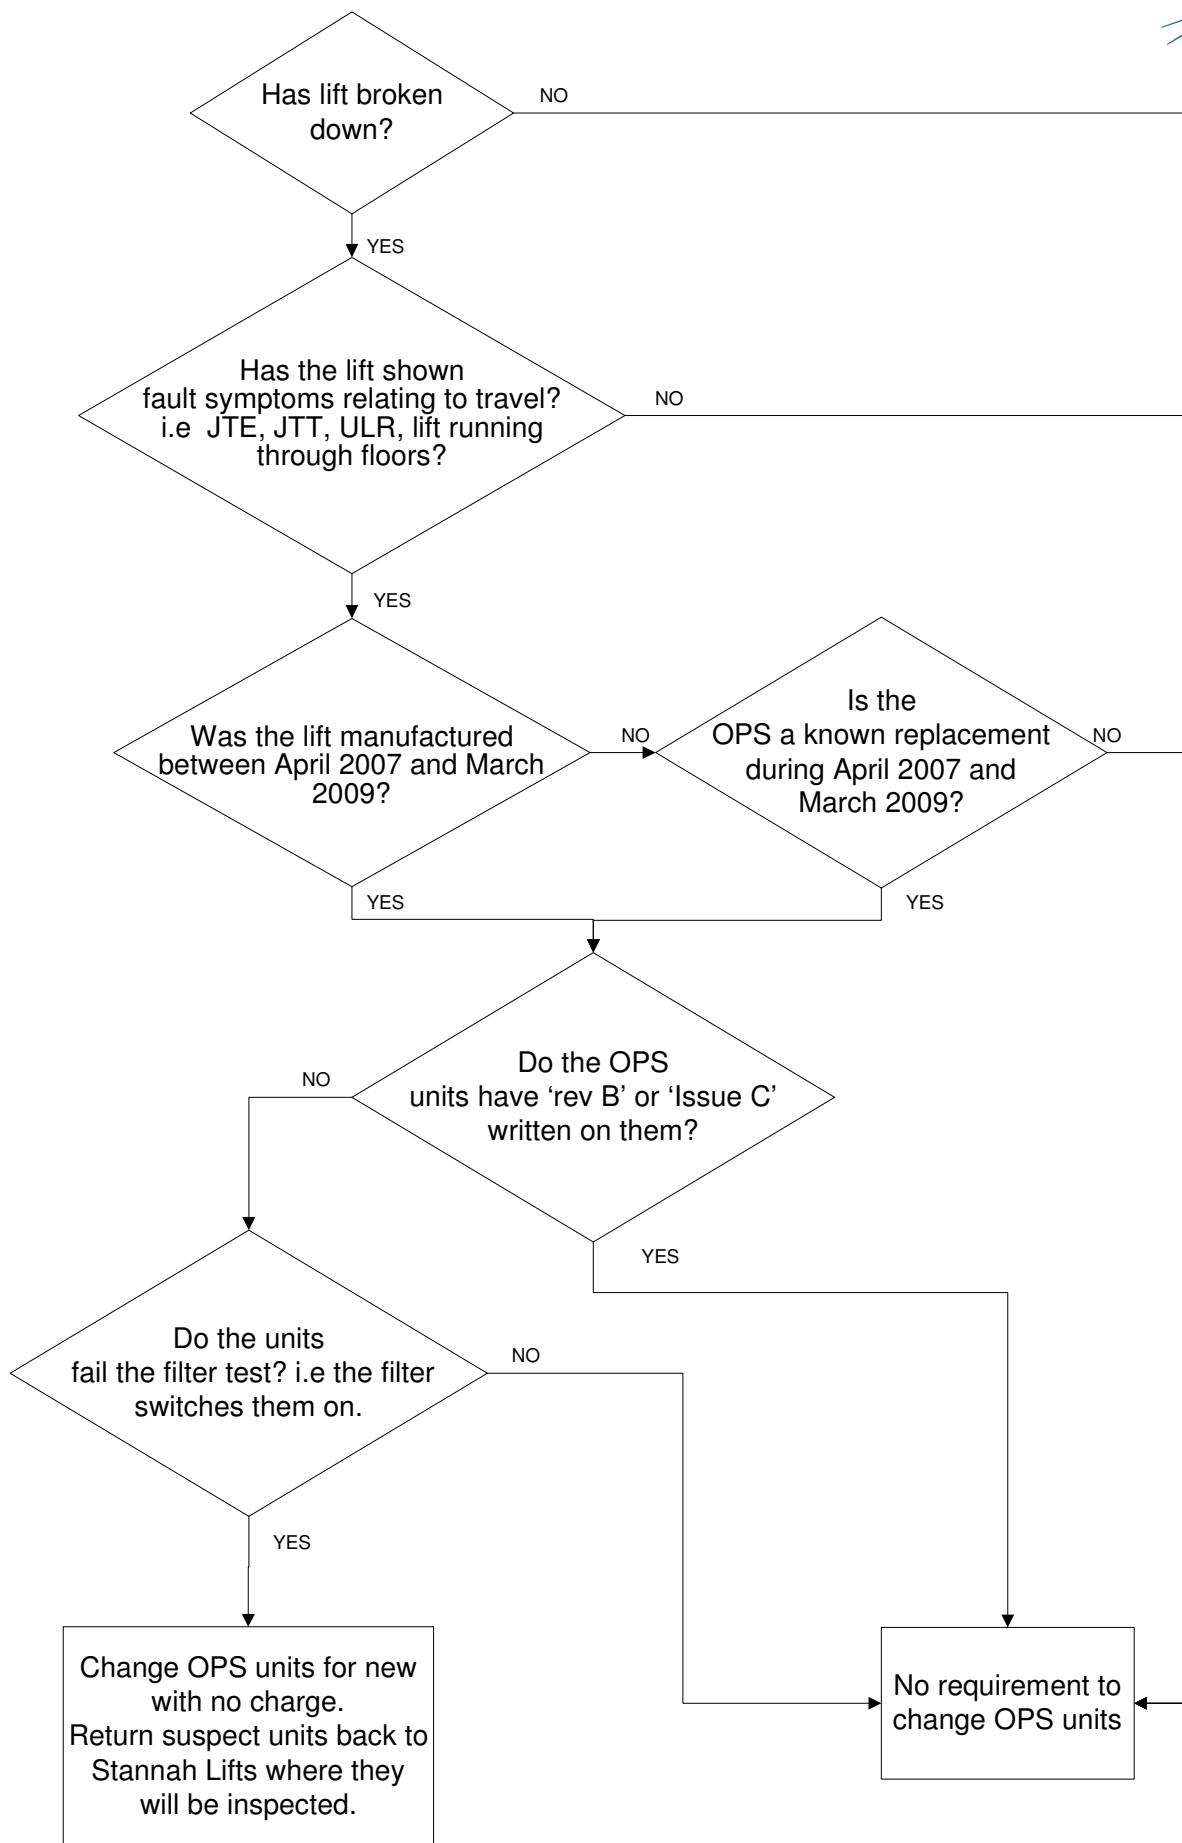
Has lift broken down?

NO

YES

Has the lift shown fault symptoms relating to travel? i.e JTE, JTT, ULR, lift running through floors?

NO

YES

Was the lift manufactured between April 2007 and March 2009?

NO

Is the OPS a known replacement during April 2007 and March 2009?

NO

YES

YES

Do the OPS units have 'rev B' or 'Issue C' written on them?

NO

YES

Do the units fail the filter test? i.e the filter switches them on.

NO

YES

Change OPS units for new with no charge. Return suspect units back to Stannah Lifts where they will be inspected.

No requirement to change OPS units